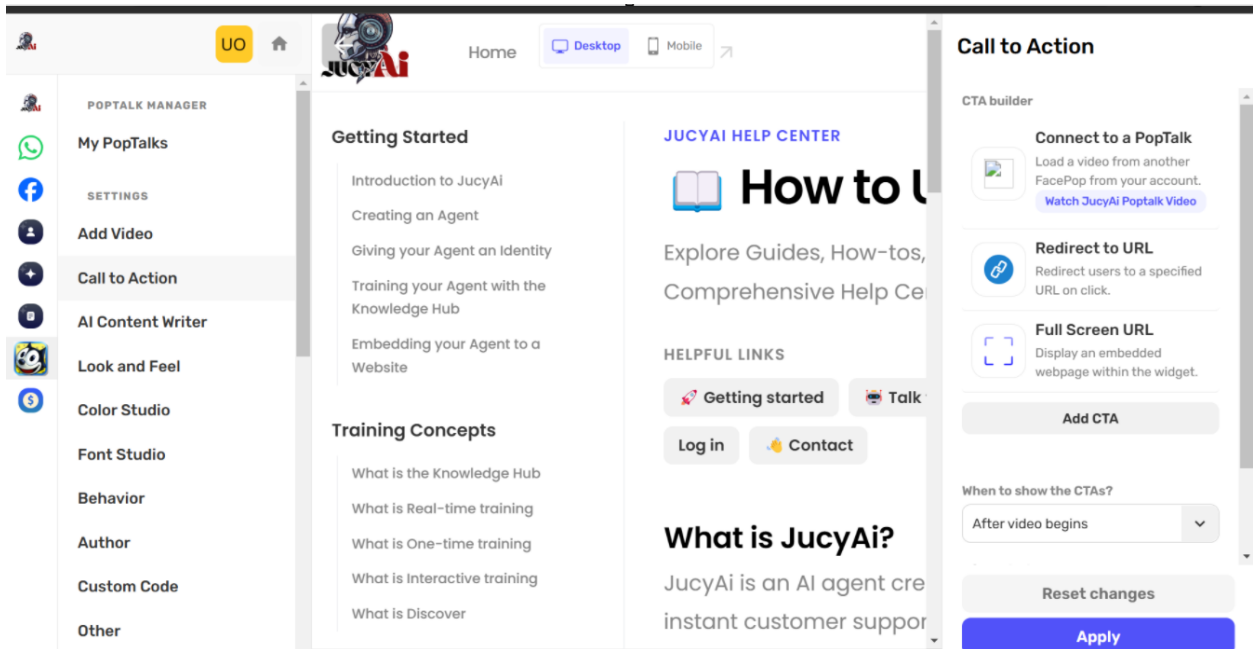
UO

POPTALK MANAGER

My PopTalks

SETTINGS

Add Video

Call to Action

AI Content Writer

Look and Feel

Color Studio

Font Studio

Behavior

Author

Custom Code

Other

JucyAi

Home

Desktop

Mobile

Getting Started

Introduction to JucyAi

Creating an Agent

Giving your Agent an Identity

Training your Agent with the Knowledge Hub

Embedding your Agent to a Website

Training Concepts

What is the Knowledge Hub

What is Real-time training

What is One-time training

What is Interactive training

What is Discover

JUCYAI HELP CENTER

How to U

Explore Guides, How-tos, Comprehensive Help Ce

HELPFUL LINKS

Getting started

Talk

Log in

Contact

What is JucyAi?

JucyAi is an AI agent cre instant customer suppor

Call to Action

CTA builder

Connect to a PopTalk

Load a video from another FacePop from your account.

Watch JucyAi Poptalk Video

Redirect to URL

Redirect users to a specified URL on click.

Full Screen URL

Display an embedded webpage within the widget.

Add CTA

When to show the CTAs?

After video begins

Reset changes

Apply